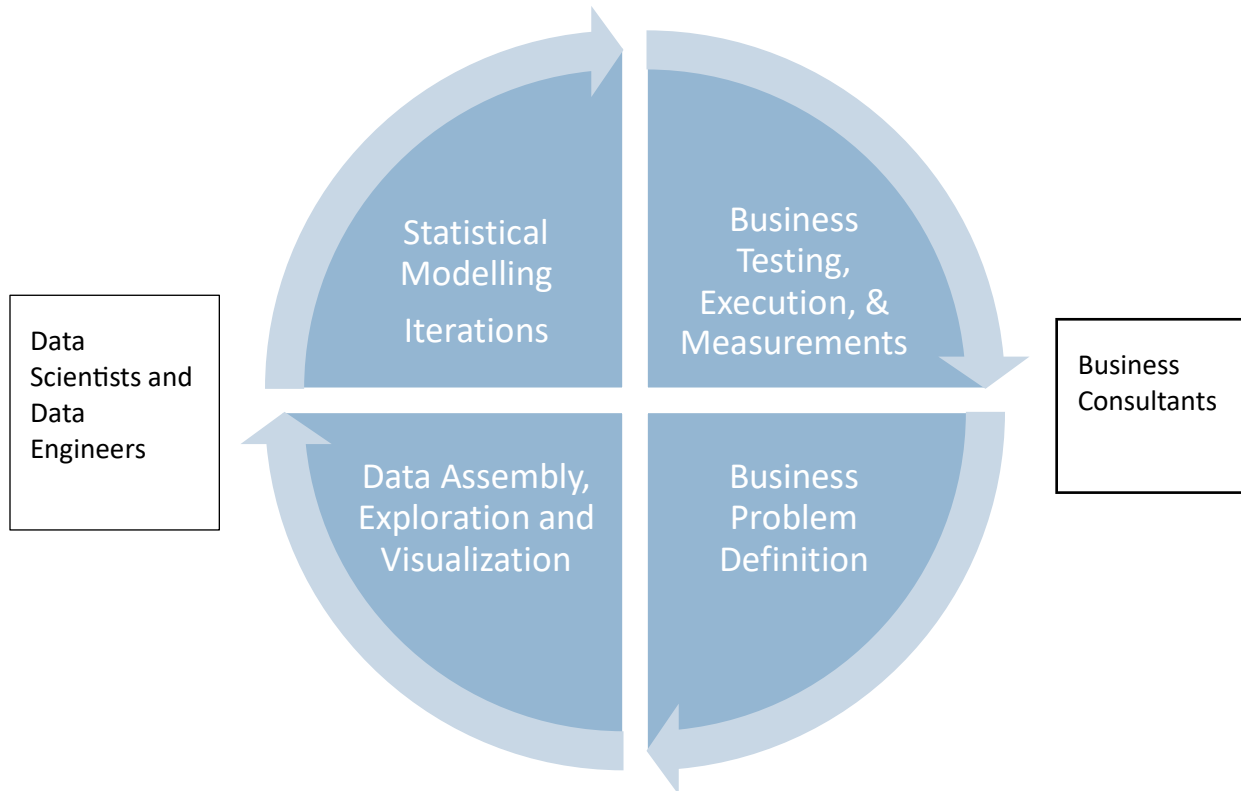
Data Scientists and Data Engineers

Statistical Modelling Iterations

Business Testing, Execution, & Measurements

Business Consultants

Data Assembly, Exploration and Visualization

Business Problem Definition